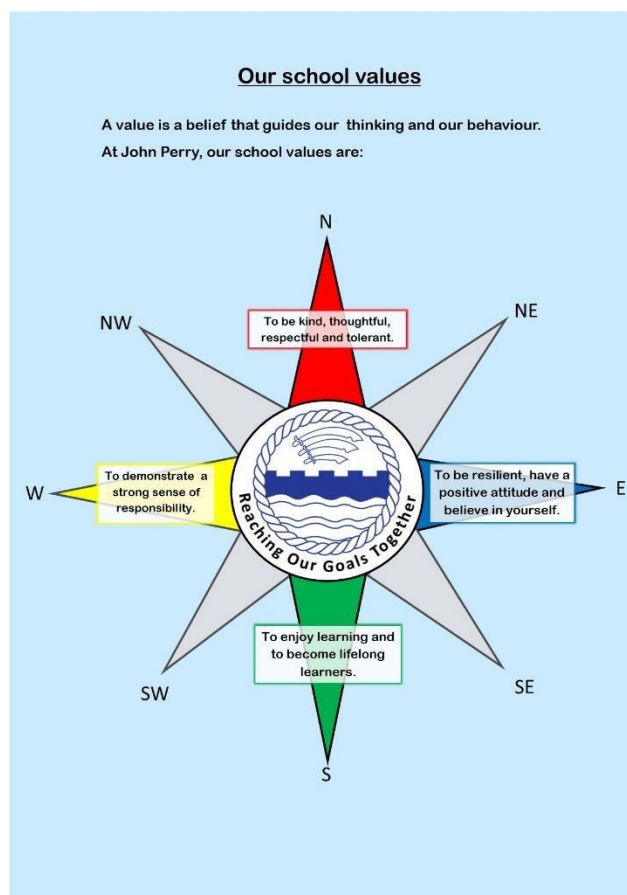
Our school values

A value is a belief that guides our thinking and our behaviour.
At John Perry, our school values are:

N

NW

NE

To be kind, thoughtful, respectful and tolerant.

W

To demonstrate a strong sense of responsibility.

Reaching Our Goals Together

To be resilient, have a positive attitude and believe in yourself.

E

To enjoy learning and to become lifelong learners.

SW

SE

S